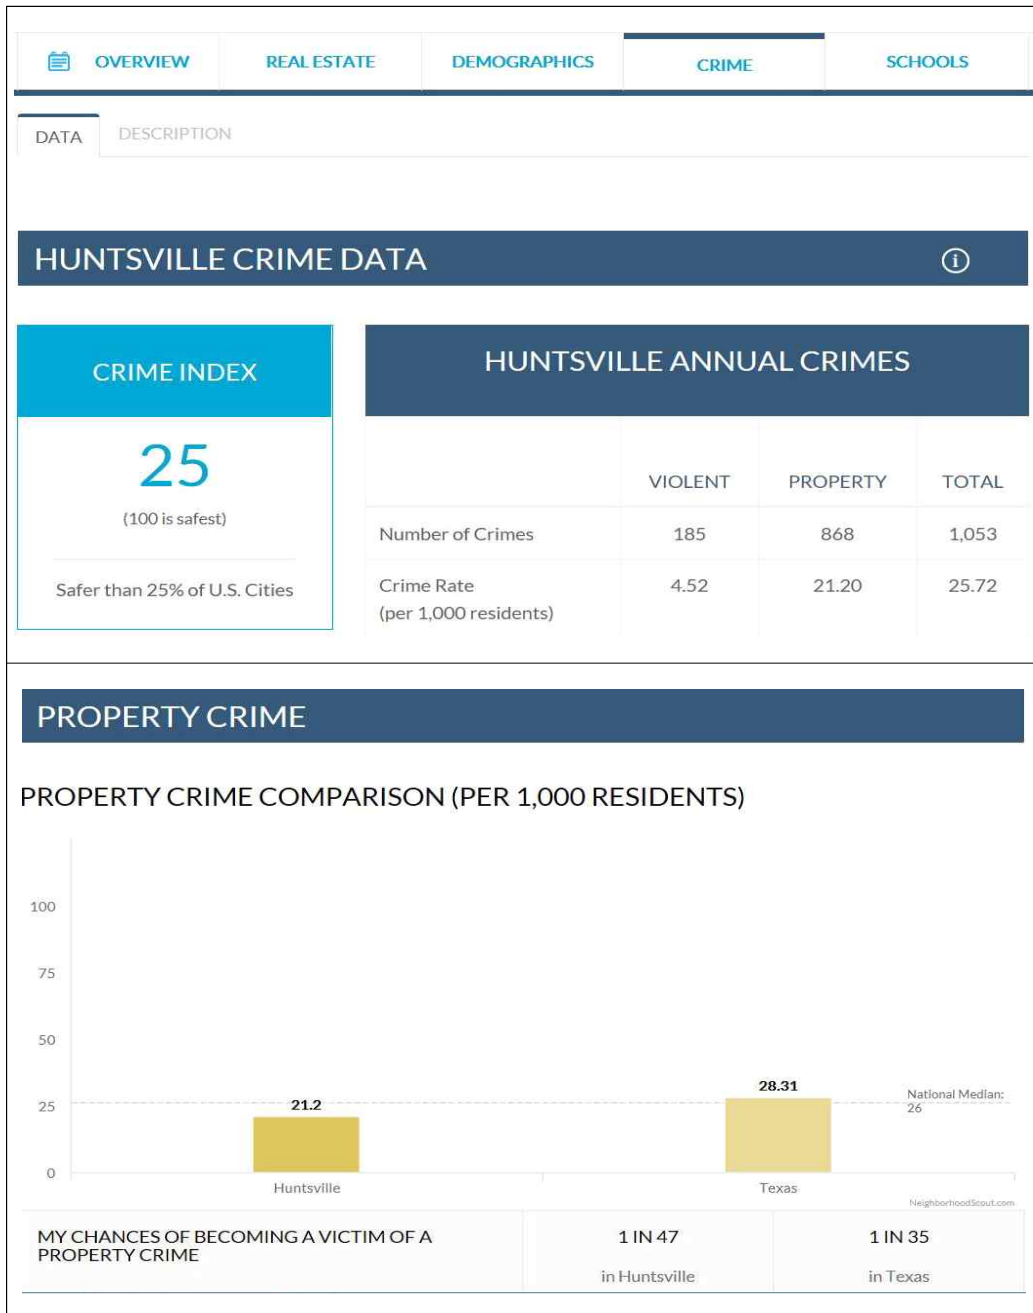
OVERVIEW REAL ESTATE DEMOGRAPHICS CRIME SCHOOLS

DATA DESCRIPTION

HUNTSVILLE CRIME DATA

CRIME INDEX

25

(100 is safest)

Safer than 25% of U.S. Cities

HUNTSVILLE ANNUAL CRIMES

| | VIOLENT | PROPERTY | TOTAL |
|---|---|---|---|
| Number of Crimes | 185 | 868 | 1,053 |
| Crime Rate (per 1,000 residents) | 4.52 | 21.20 | 25.72 |

PROPERTY CRIME

PROPERTY CRIME COMPARISON (PER 1,000 RESIDENTS)

100
75
50
25
0

21.2
Huntsville

28.31
Texas

National Median: 26

NeighborhoodScout.com

| MY CHANCES OF BECOMING A VICTIM OF A PROPERTY CRIME | 1 IN 47 in Huntsville | 1 IN 35 in Texas |
|---|---|---|